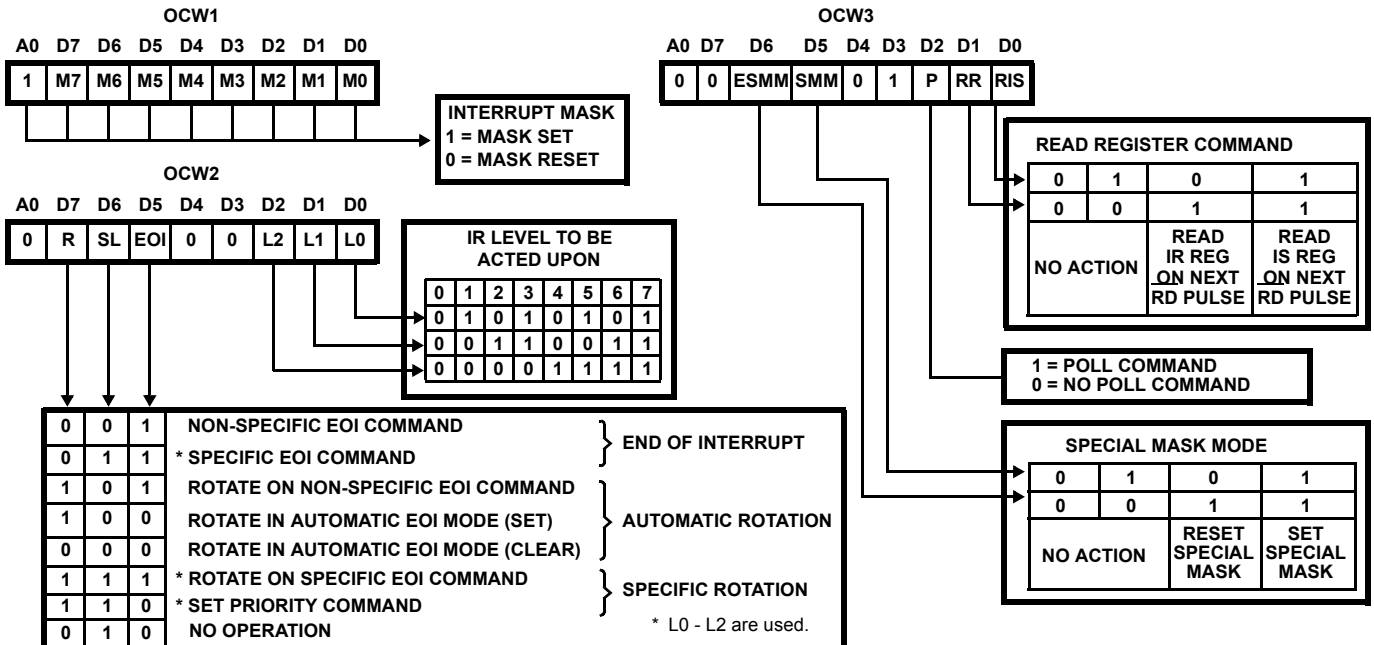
OCW1

| A0 | D7 | D6 | D5 | D4 | D3 | D2 | D1 | D0 |
|---|---|---|---|---|---|---|---|---|
| 1 | M7 | M6 | M5 | M4 | M3 | M2 | M1 | M0 |

INTERRUPT MASK
1 = MASK SET
0 = MASK RESET

OCW2

| A0 | D7 | D6 | D5 | D4 | D3 | D2 | D1 | D0 |
|---|---|---|---|---|---|---|---|---|
| 0 | R | SL | EOI | 0 | 0 | L2 | L1 | L0 |

IR LEVEL TO BE ACTED UPON

| 0 | 1 | 2 | 3 | 4 | 5 | 6 | 7 |
|---|---|---|---|---|---|---|---|
| 0 | 1 | 0 | 1 | 0 | 1 | 0 | 1 |
| 0 | 0 | 1 | 1 | 0 | 0 | 1 | 1 |
| 0 | 0 | 0 | 0 | 1 | 1 | 1 | 1 |

| | | | | |
|---|---|---|---|---|
| 0 | 0 | 1 | NON-SPECIFIC EOI COMMAND | END OF INTERRUPT |
| 0 | 1 | 1 | * SPECIFIC EOI COMMAND | |
| 1 | 0 | 1 | ROTATE ON NON-SPECIFIC EOI COMMAND | AUTOMATIC ROTATION |
| 1 | 0 | 0 | ROTATE IN AUTOMATIC EOI MODE (SET) | |
| 0 | 0 | 0 | ROTATE IN AUTOMATIC EOI MODE (CLEAR) | |
| 1 | 1 | 1 | * ROTATE ON SPECIFIC EOI COMMAND | SPECIFIC ROTATION |
| 1 | 1 | 0 | * SET PRIORITY COMMAND | |
| 0 | 1 | 0 | NO OPERATION | |

* L0 - L2 are used.

OCW3

| A0 | D7 | D6 | D5 | D4 | D3 | D2 | D1 | D0 |
|---|---|---|---|---|---|---|---|---|
| 0 | 0 | ESMM | SMM | 0 | 1 | P | RR | RIS |

READ REGISTER COMMAND

| | | | |
|---|---|---|---|
| 0 | 1 | 0 | 1 |
| 0 | 0 | 1 | 1 |
| NO ACTION | | READ IR REG ON NEXT RD PULSE | READ IS REG ON NEXT RD PULSE |

1 = POLL COMMAND
0 = NO POLL COMMAND

SPECIAL MASK MODE

| | | | |
|---|---|---|---|
| 0 | 1 | 0 | 1 |
| 0 | 0 | 1 | 1 |
| NO ACTION | | RESET SPECIAL MASK | SET SPECIAL MASK |